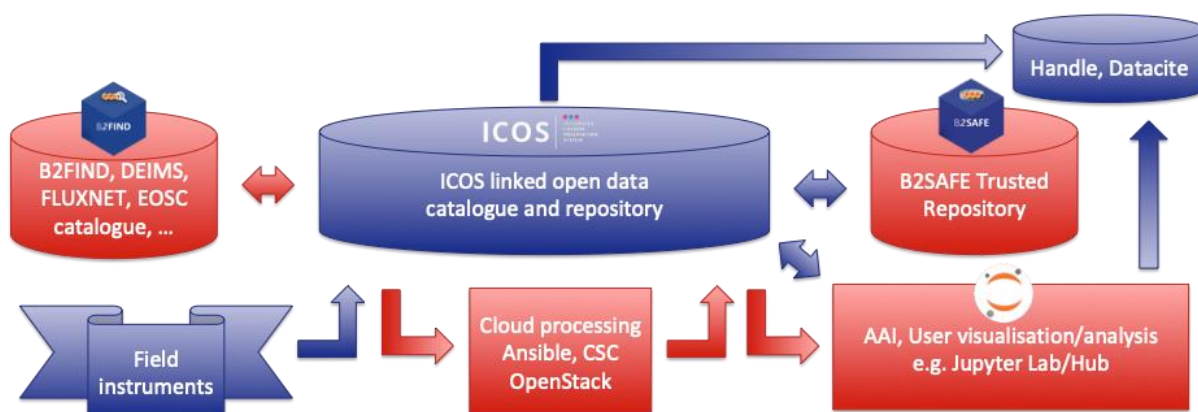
Handle, Datacite

B2FIND

B2FIND, DEIMS, FLUXNET, EOSC catalogue, …

ICOS | INTEGRATED CARBON OBSERVATION SYSTEM

ICOS linked open data catalogue and repository

B2SAFE

B2SAFE Trusted Repository

Field instruments

Cloud processing Ansible, CSC OpenStack

AAI, User visualisation/analysis e.g. Jupyter Lab/Hub